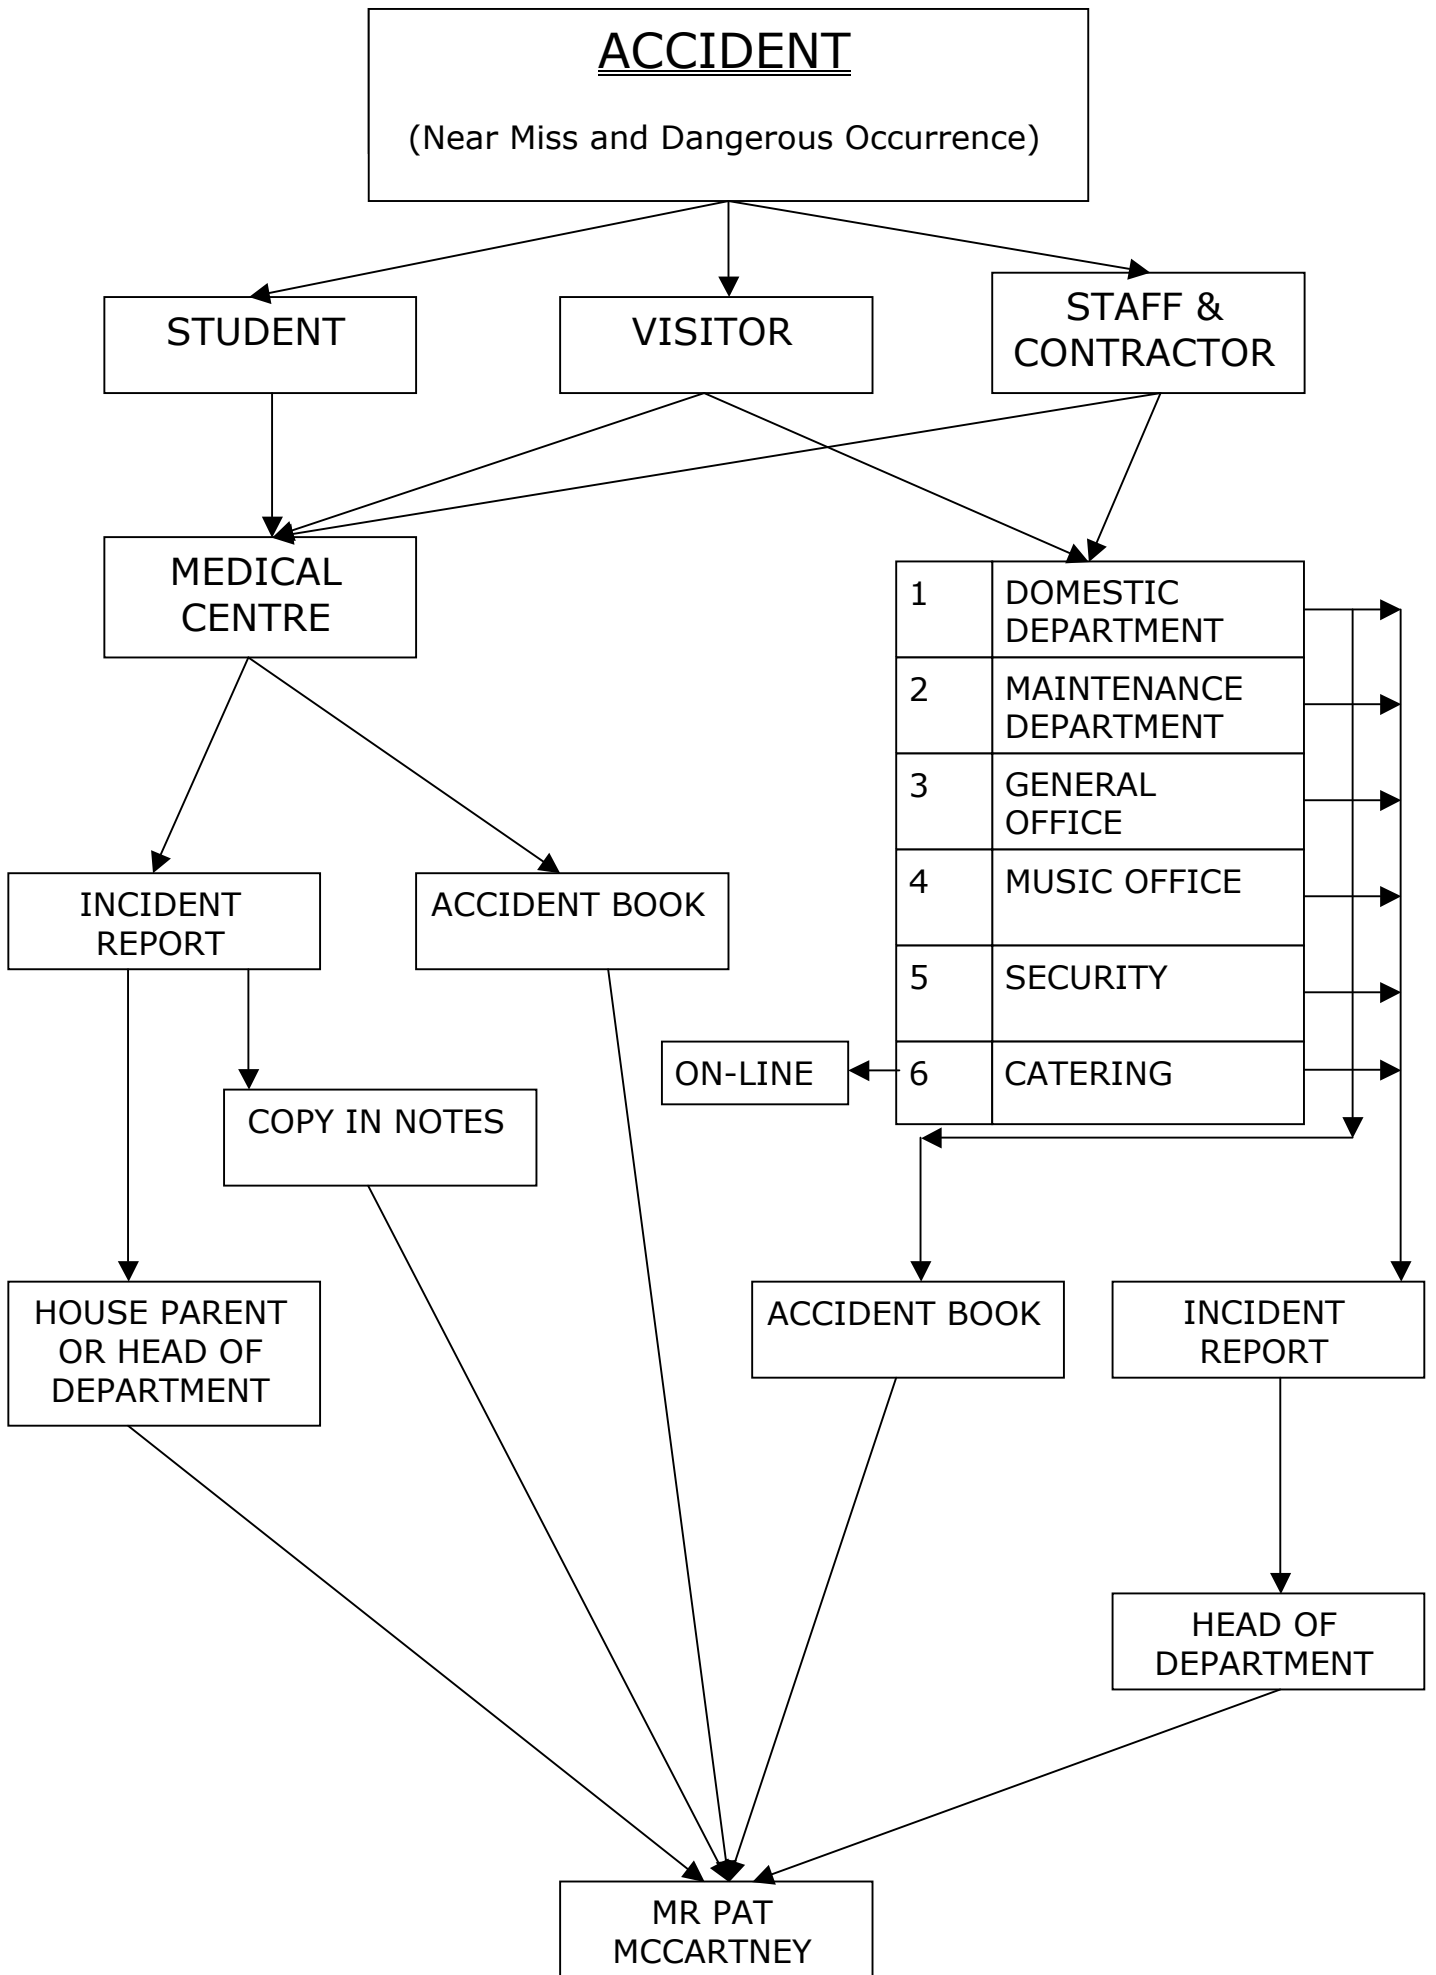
ACCIDENT

(Near Miss and Dangerous Occurrence)

STUDENT

VISITOR

STAFF & CONTRACTOR

MEDICAL CENTRE

| 1 | DOMESTIC DEPARTMENT |
|---|---|
| 2 | MAINTENANCE DEPARTMENT |
| 3 | GENERAL OFFICE |
| 4 | MUSIC OFFICE |
| 5 | SECURITY |
| 6 | CATERING |

INCIDENT REPORT

ACCIDENT BOOK

ON-LINE

COPY IN NOTES

HOUSE PARENT OR HEAD OF DEPARTMENT

ACCIDENT BOOK

INCIDENT REPORT

HEAD OF DEPARTMENT

MR PAT MCCARTNEY